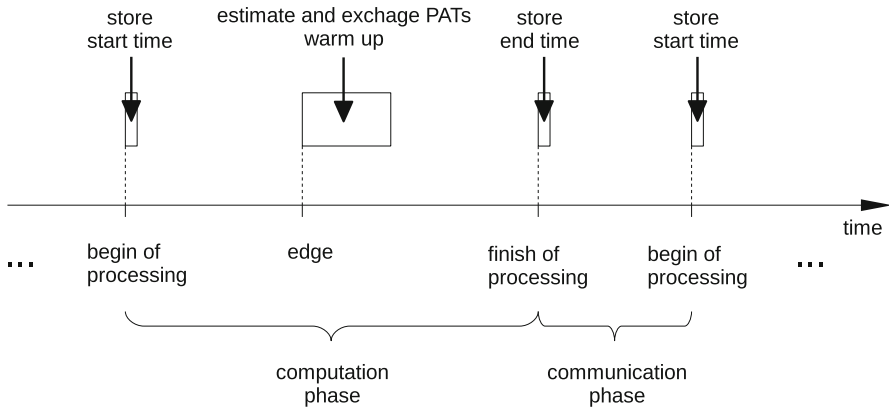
store start time

estimate and exchage PATs warm up

store end time

store start time

time

...

begin of processing

edge

finish of processing

begin of processing

...

computation phase

communication phase